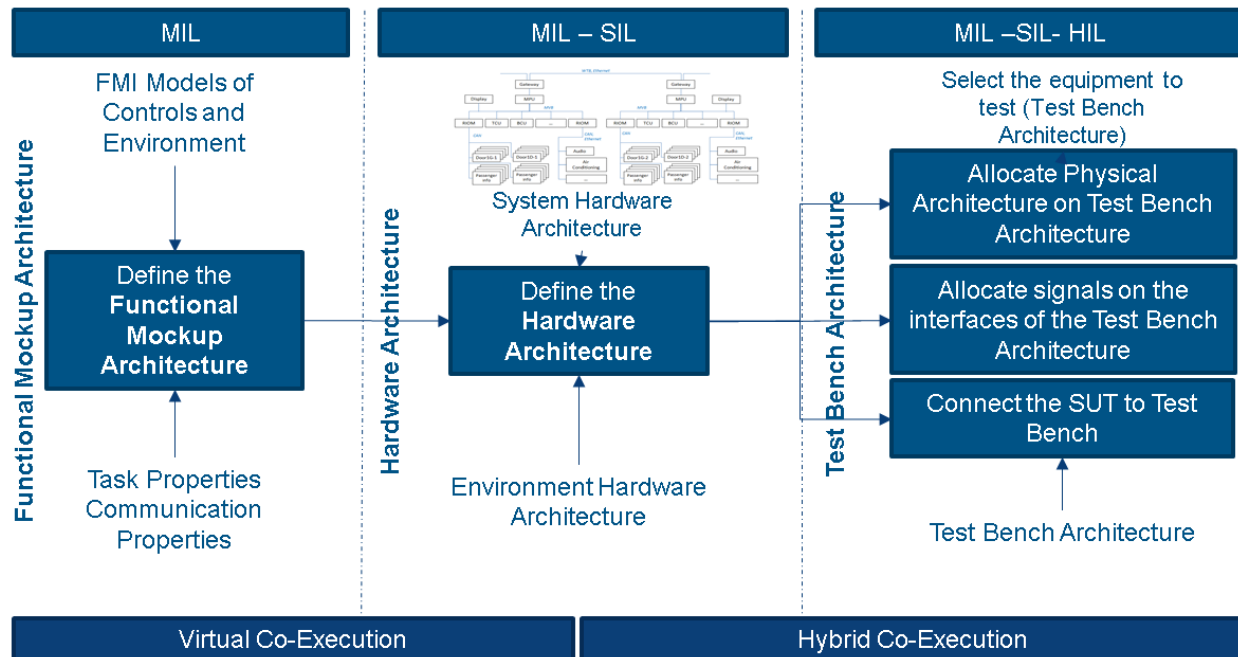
MIL

FMI Models of Controls and Environment

Functional Mockup Architecture

Define the **Functional Mockup Architecture**

Task Properties Communication Properties

MIL – SIL

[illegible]

System Hardware Architecture

Hardware Architecture

Define the **Hardware Architecture**

Environment Hardware Architecture

MIL –SIL- HIL

Select the equipment to test (Test Bench Architecture)

Test Bench Architecture

Allocate Physical Architecture on Test Bench Architecture

Allocate signals on the interfaces of the Test Bench Architecture

Connect the SUT to Test Bench

Test Bench Architecture

Virtual Co-Execution

Hybrid Co-Execution